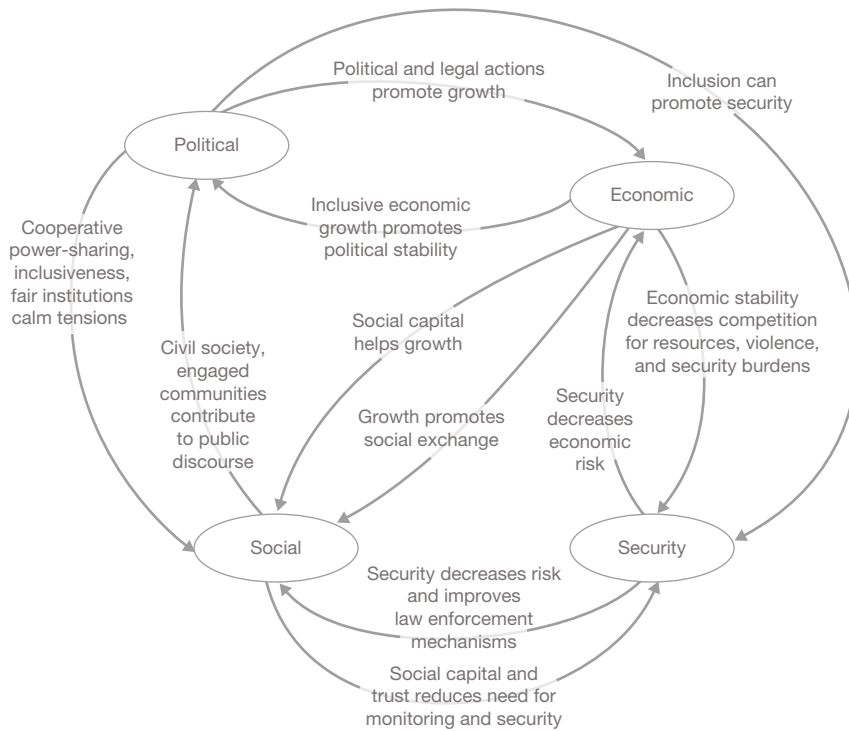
Political and legal actions promote growth

Inclusion can promote security

Political

Economic

Inclusive economic growth promotes political stability

Cooperative power-sharing, inclusiveness, fair institutions calm tensions

Economic stability decreases competition for resources, violence, and security burdens

Social capital helps growth

Civil society, engaged communities contribute to public discourse

Security decreases economic risk

Growth promotes social exchange

Social

Security

Security decreases risk and improves law enforcement mechanisms

Social capital and trust reduces need for monitoring and security